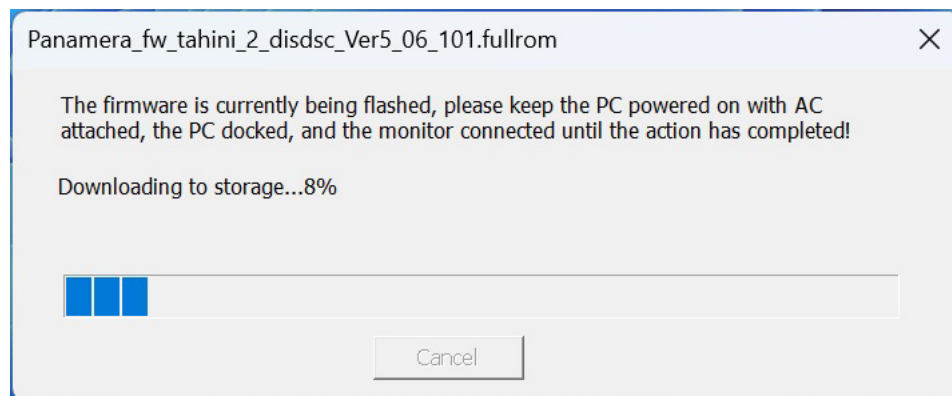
Panamera_fw_tahini_2_disdsc_Ver5_06_101.fullrom

The firmware is currently being flashed, please keep the PC powered on with AC attached, the PC docked, and the monitor connected until the action has completed!

Downloading to storage...8%

Cancel